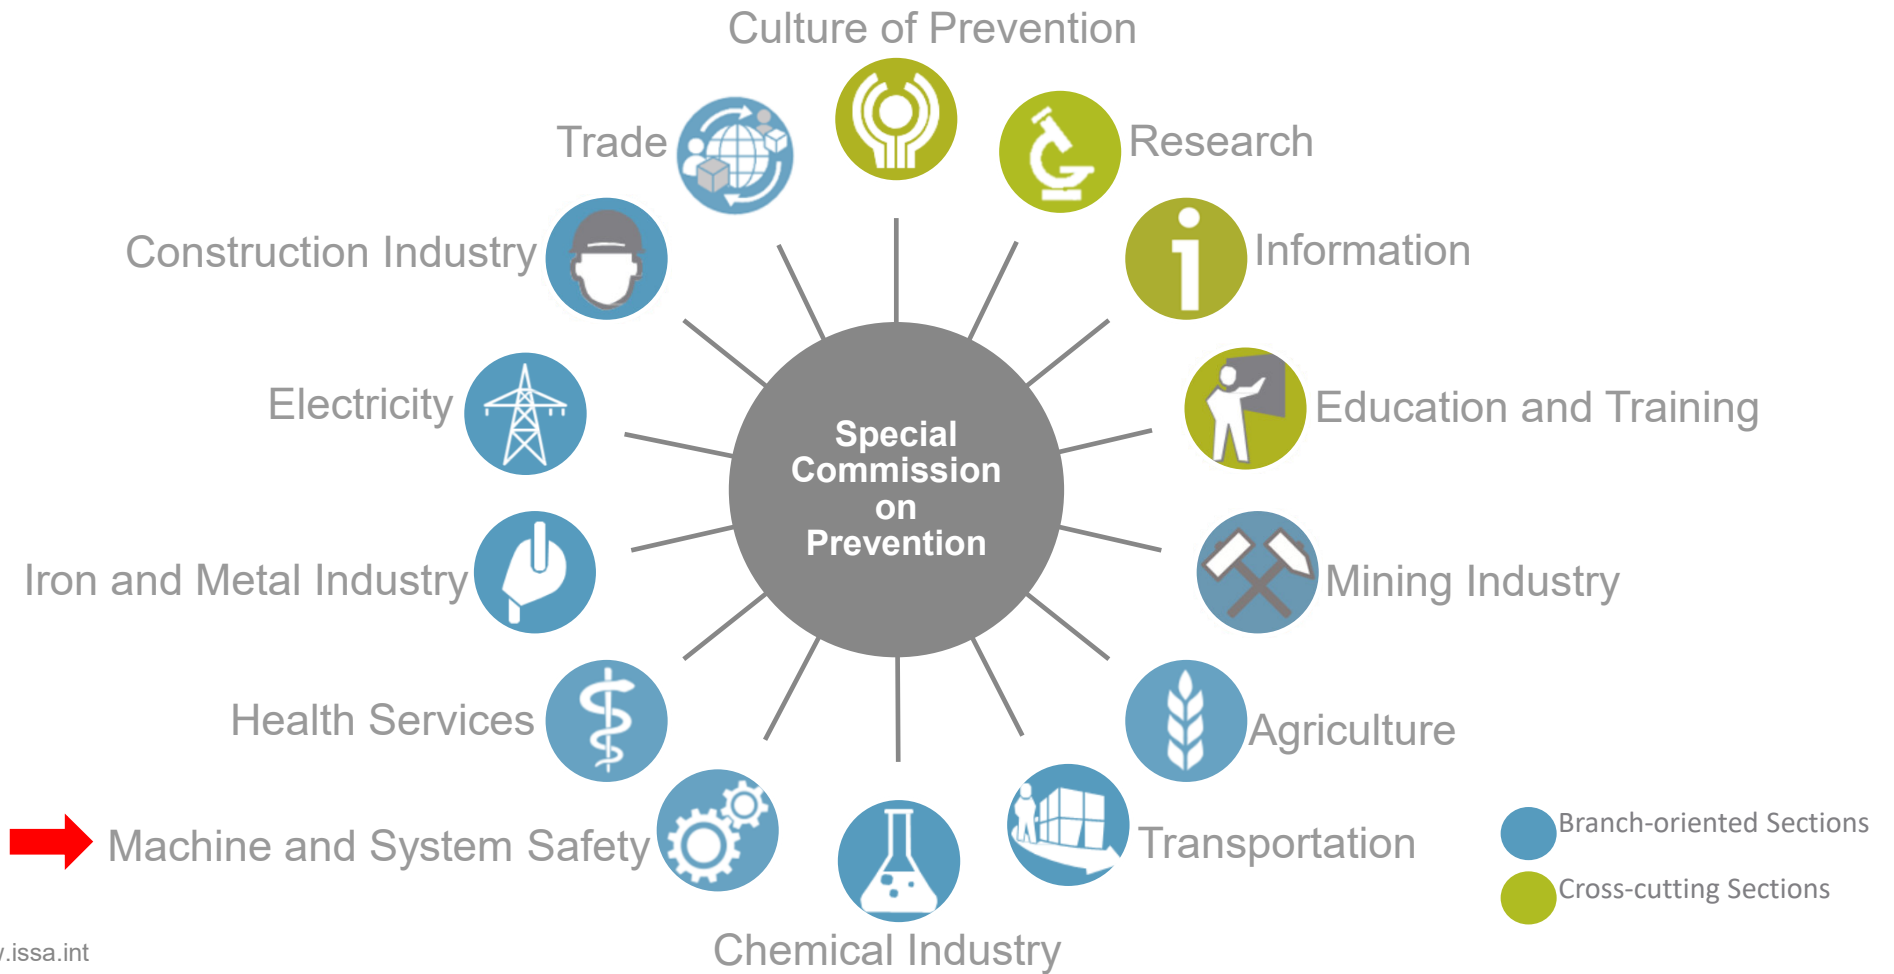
Culture of Prevention

Trade

Research

Construction Industry

Information

Electricity

Education and Training

Special Commission on Prevention

Iron and Metal Industry

Mining Industry

Health Services

Agriculture

Machine and System Safety

Transportation

Chemical Industry

Branch-oriented Sections

Cross-cutting Sections

.issa.int